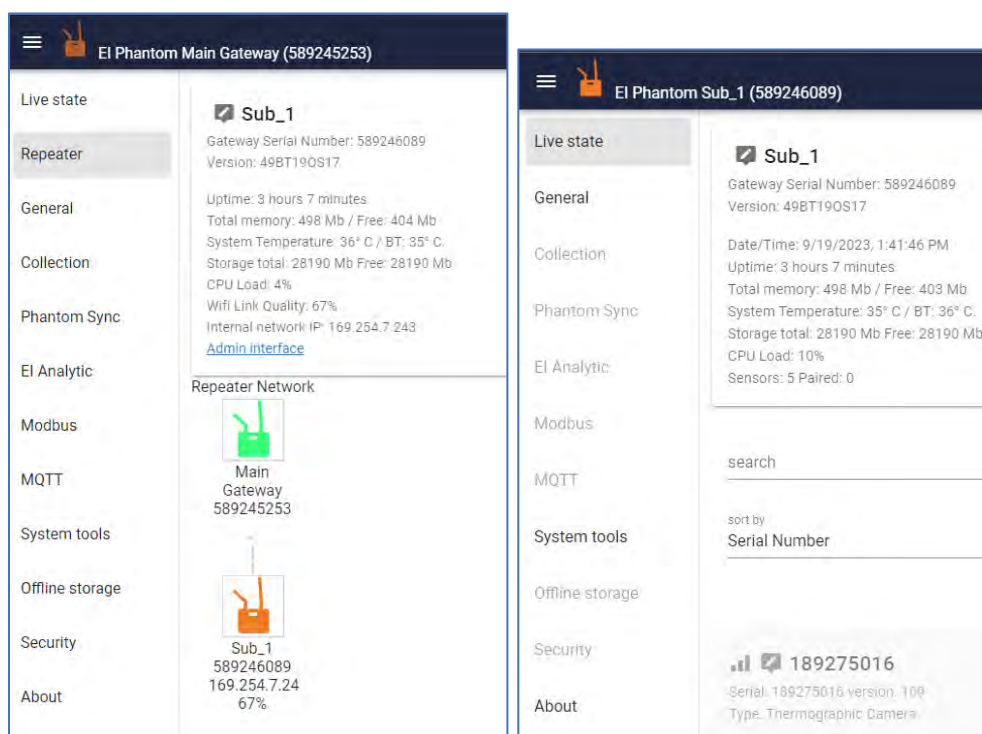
El Phantom Main Gateway (589245253)

Live state
Repeater
General
Collection
Phantom Sync
EI Analytic
Modbus
MQTT
System tools
Offline storage
Security
About

Sub_1
Gateway Serial Number: 589246089
Version: 49BT19OS17

Uptime: 3 hours 7 minutes
Total memory: 498 Mb / Free: 404 Mb
System Temperature: 36° C / BT: 35° C.
Storage total: 28190 Mb Free: 28190 Mb
CPU Load: 4%
Wifi Link Quality: 67%
Internal network IP: 169.254.7.243
Admin interface

Repeater Network
Main Gateway
589245253

Sub_1
589246089
169.254.7.24
67%

El Phantom Sub_1 (589246089)

Live state
General
Collection
Phantom Sync
EI Analytic
Modbus
MQTT
System tools
Offline storage
Security
About

Sub_1
Gateway Serial Number: 589246089
Version: 49BT19OS17

Date/Time: 9/19/2023, 1:41:46 PM
Uptime: 3 hours 7 minutes
Total memory: 498 Mb / Free: 403 Mb
System Temperature: 35° C / BT: 36° C.
Storage total: 28190 Mb Free: 28190 Mb
CPU Load: 10%
Sensors: 5 Paired: 0

search

sort by
Serial Number

189275016
Serial: 189275016 version: 100
Type: Thermographic Camera